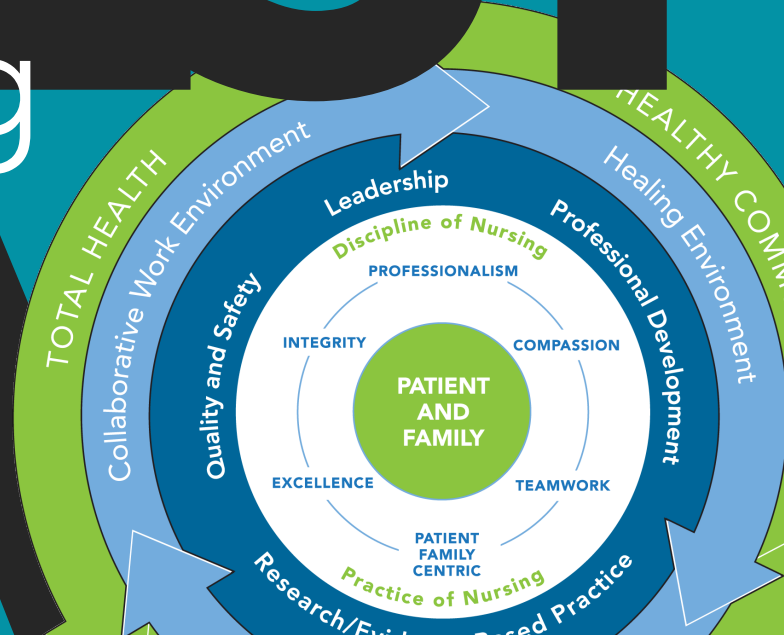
g

TOTAL HEALTH

HEALTHY COMM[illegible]

Collaborative Work Environment

Healing Environment

Leadership

Professional Development

Quality and Safety

Research/Evi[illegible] Based Practice

Discipline of Nursing

PROFESSIONALISM

INTEGRITY

COMPASSION

PATIENT AND FAMILY

EXCELLENCE

TEAMWORK

PATIENT FAMILY CENTRIC

Practice of Nursing